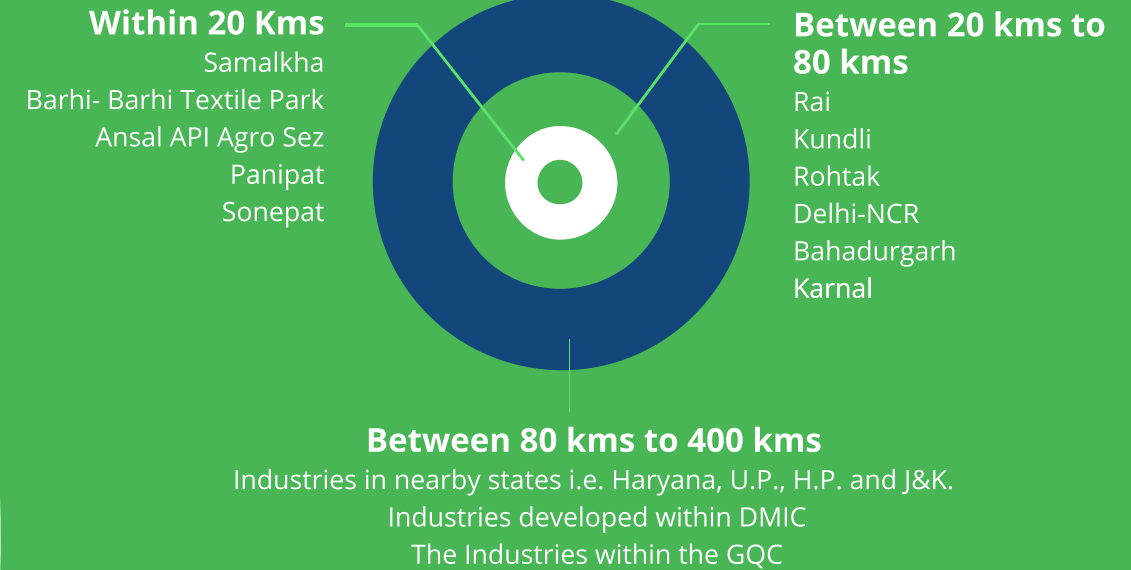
Within 20 Kms
Samalkha
Barhi- Barhi Textile Park
Ansal API Agro Sez
Panipat
Sonepat

Between 20 kms to 80 kms
Rai
Kundli
Rohtak
Delhi-NCR
Bahadurgarh
Karnal

Between 80 kms to 400 kms
Industries in nearby states i.e. Haryana, U.P., H.P. and J&K.
Industries developed within DMIC
The Industries within the GQC